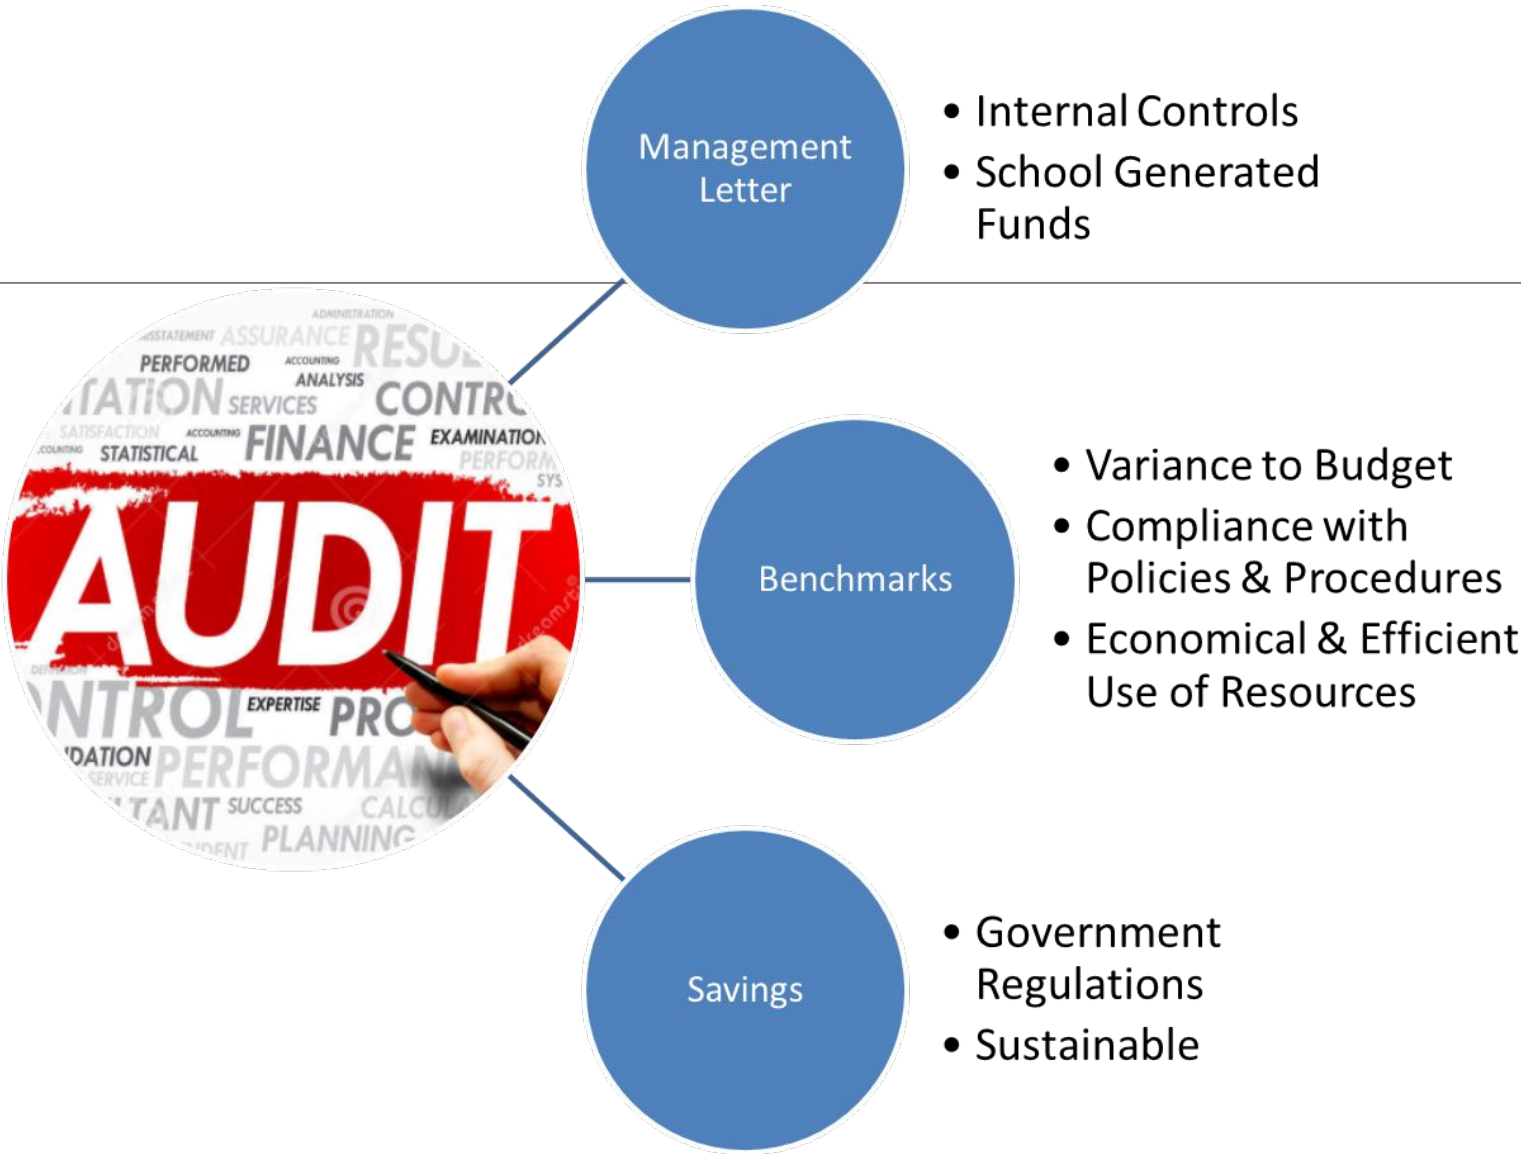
Management Letter

- Internal Controls
- School Generated Funds

ADMINISTRATION
MISSTATEMENT ASSURANCE RESU
PERFORMED ACCOUNTING ANALYSIS
TATION SERVICES CONTR
SATISFACTION ACCOUNTING FINANCE EXAMINATION
ACCOUNTING STATISTICAL PERFORM
SYS
AUDIT
NTROL EXPERTISE PRO
DATION SERVICE PERFORMA
TANT SUCCESS CALCU
DENT PLANNING

Benchmarks

- Variance to Budget
- Compliance with Policies & Procedures
- Economical & Efficient Use of Resources

Savings

- Government Regulations
- Sustainable